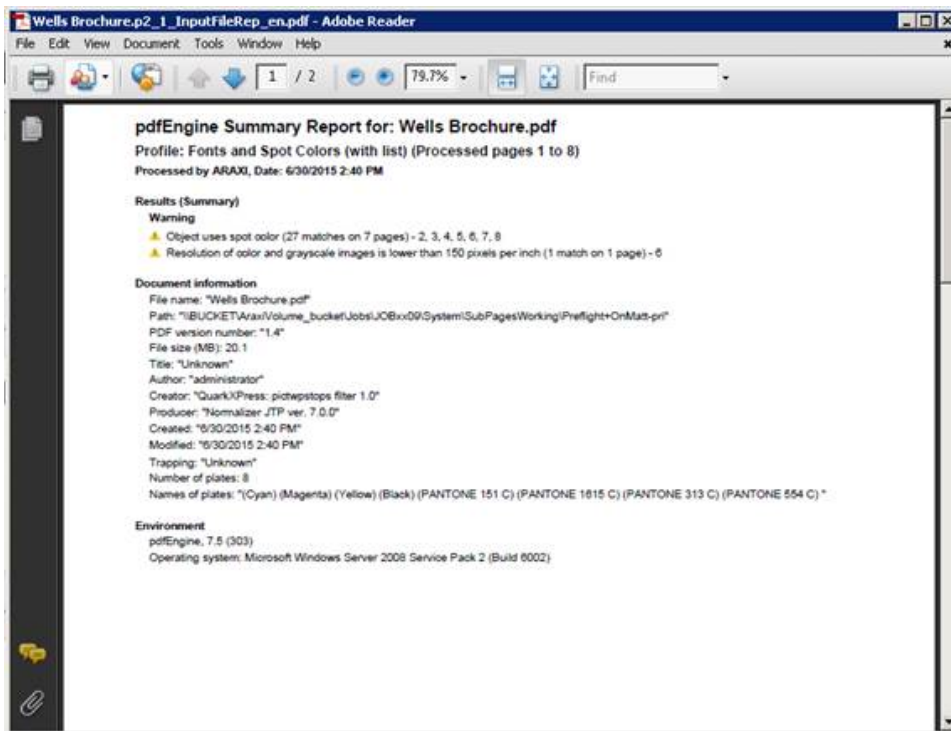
Wells Brochure.p2_1_InputFileRep_en.pdf - Adobe Reader

File Edit View Document Tools Window Help

1 / 2 79.7% Find

pdfEngine Summary Report for: Wells Brochure.pdf

Profile: Fonts and Spot Colors (with list) (Processed pages 1 to 8)

Processed by ARAXI, Date: 6/30/2015 2:40 PM

Results (Summary)

Warning

Object uses spot color (27 matches on 7 pages) - 2, 3, 4, 5, 6, 7, 8

Resolution of color and grayscale images is lower than 150 pixels per inch (1 match on 1 page) - 6

Document information

File name: "Wells Brochure.pdf"

Path: "\\BUCKET\AraxiVolume_bucket\Jobs\JOBxx09\System\SubPagesWorking\Preflight+OnMatt-pri"

PDF version number: "1.4"

File size (MB): 20.1

Title: "Unknown"

Author: "administrator"

Creator: "QuarkXPress: pictwpstops filter 1.0"

Producer: "Normalizer JTP ver. 7.0.0"

Created: "6/30/2015 2:40 PM"

Modified: "6/30/2015 2:40 PM"

Trapping: "Unknown"

Number of plates: 8

Names of plates: "(Cyan) (Magenta) (Yellow) (Black) (PANTONE 151 C) (PANTONE 1615 C) (PANTONE 313 C) (PANTONE 554 C) "

Environment

pdfEngine, 7.5 (303)

Operating system: Microsoft Windows Server 2008 Service Pack 2 (Build 6002)